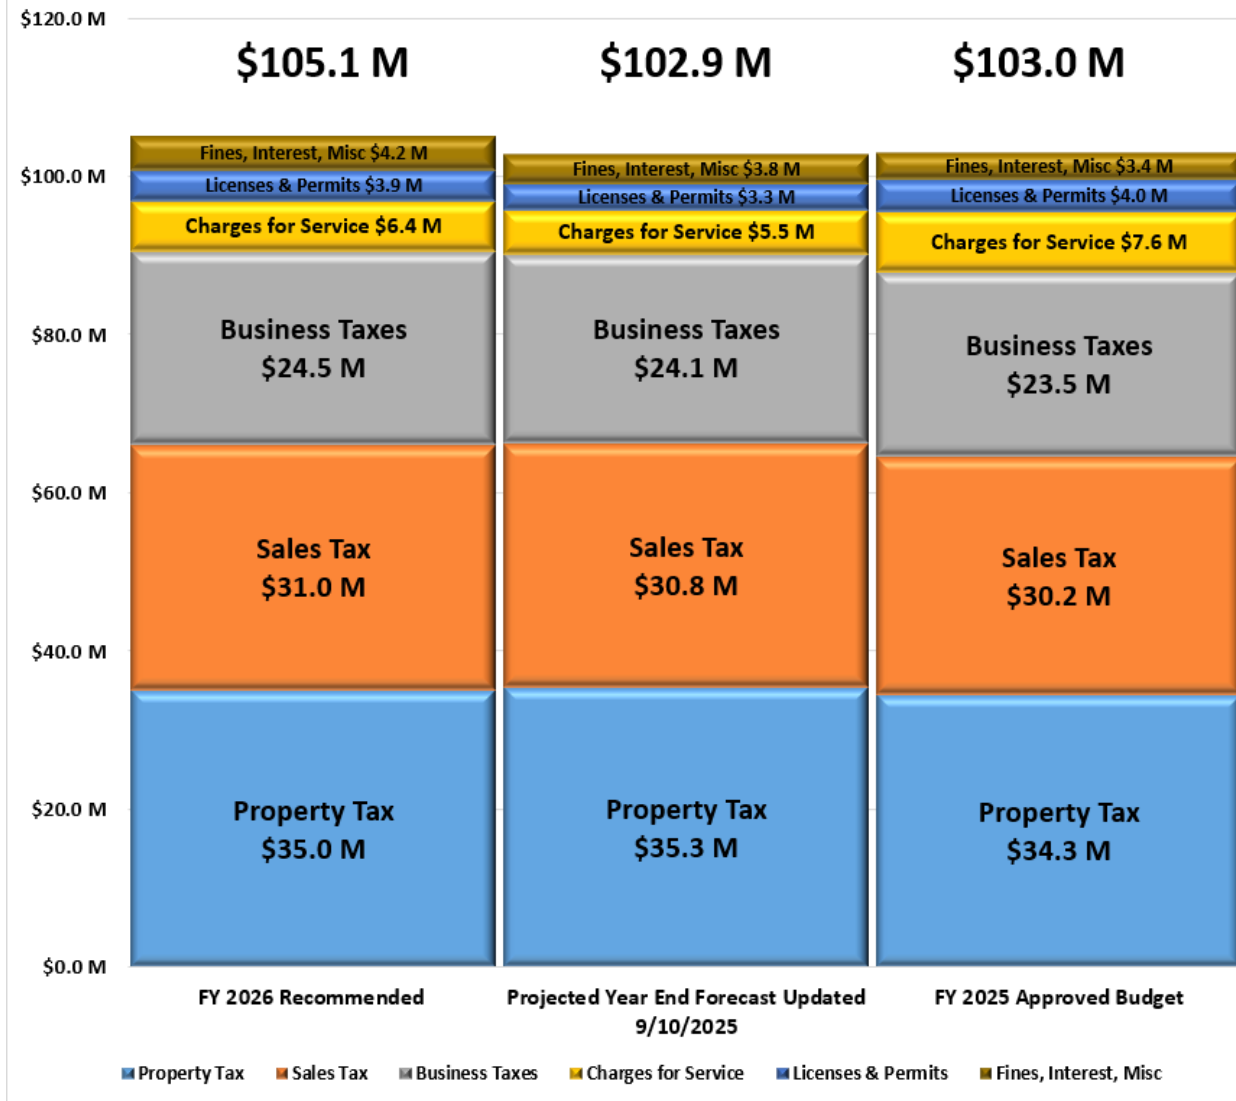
$120.0 M
$100.0 M
$80.0 M
$60.0 M
$40.0 M
$20.0 M
$0.0 M

$105.1 M
Fines, Interest, Misc $4.2 M
Licenses & Permits $3.9 M
Charges for Service $6.4 M
Business Taxes $24.5 M
Sales Tax $31.0 M
Property Tax $35.0 M
FY 2026 Recommended

$102.9 M
Fines, Interest, Misc $3.8 M
Licenses & Permits $3.3 M
Charges for Service $5.5 M
Business Taxes $24.1 M
Sales Tax $30.8 M
Property Tax $35.3 M
Projected Year End Forecast Updated 9/10/2025

$103.0 M
Fines, Interest, Misc $3.4 M
Licenses & Permits $4.0 M
Charges for Service $7.6 M
Business Taxes $23.5 M
Sales Tax $30.2 M
Property Tax $34.3 M
FY 2025 Approved Budget

Property Tax Sales Tax Business Taxes Charges for Service Licenses & Permits Fines, Interest, Misc